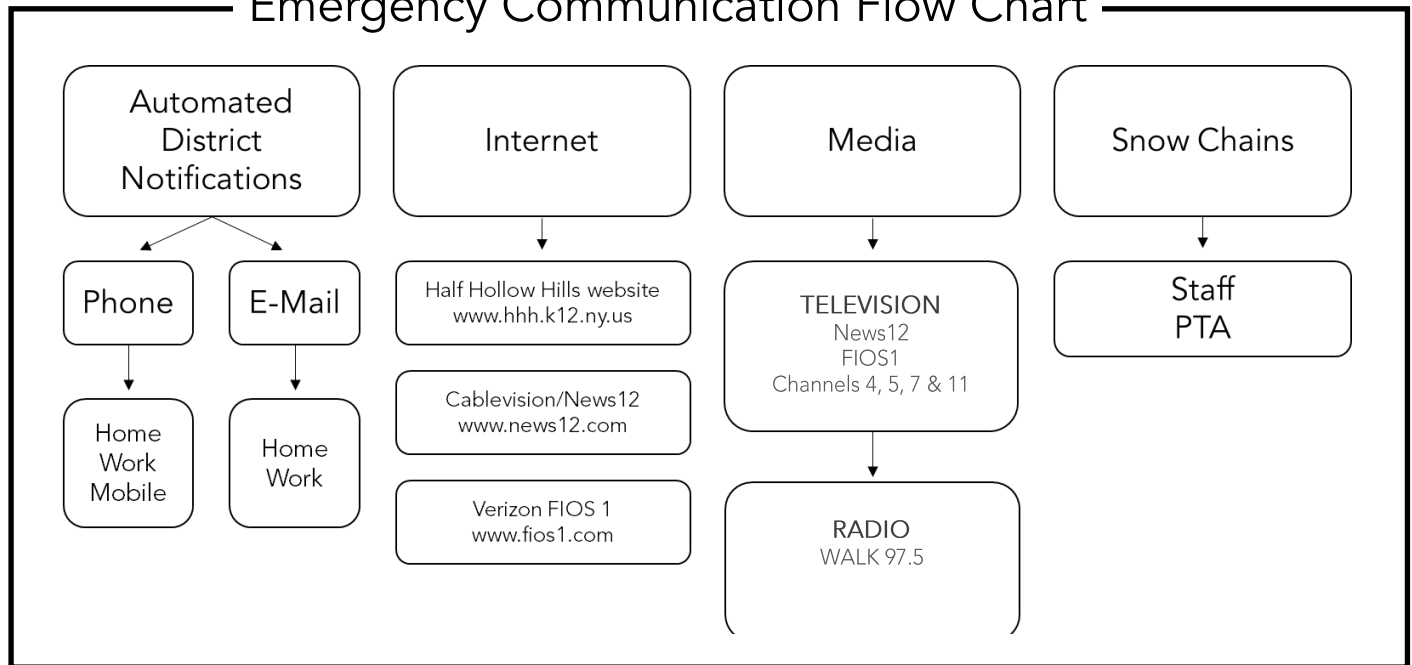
Emergency Communication Flow Chart

Automated District Notifications

Phone

Home
Work
Mobile

E-Mail

Home
Work

Internet

Half Hollow Hills website
www.hhh.k12.ny.us

Cablevision/News12
www.news12.com

Verizon FIOS 1
www.fios1.com

Media

TELEVISION
News12
FIOS1
Channels 4, 5, 7 & 11

RADIO
WALK 97.5

Snow Chains

Staff
PTA